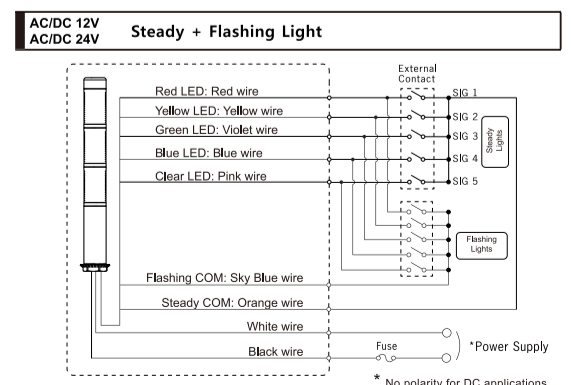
AC/DC 12V
AC/DC 24V

Steady + Flashing Light

External Contact

Red LED: Red wire

Yellow LED: Yellow wire

Green LED: Violet wire

Blue LED: Blue wire

Clear LED: Pink wire

SIG 1

SIG 2

SIG 3

SIG 4

SIG 5

Steady Lights

Flashing Lights

Flashing COM: Sky Blue wire

Steady COM: Orange wire

White wire

Black wire

Fuse

*Power Supply

* No polarity for DC applications